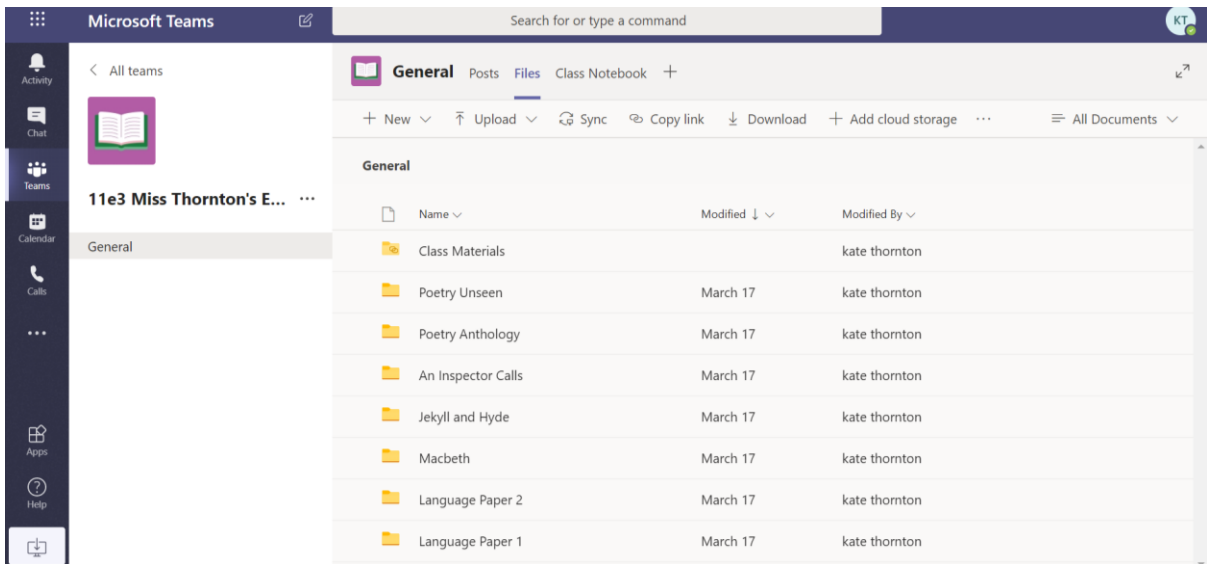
Microsoft Teams

Search for or type a command

KT

Activity

Chat

Teams

Calendar

Calls

...

Apps

Help

< All teams

11e3 Miss Thornton's E... ···

General

General Posts Files Class Notebook +

+ New ⌵ Upload ⌵ Sync Copy link Download + Add cloud storage ··· All Documents ⌵

General

| Name ⌵ | Modified ↓ ⌵ | Modified By ⌵ |
|---|---|---|
| Class Materials | | kate thornton |
| Poetry Unseen | March 17 | kate thornton |
| Poetry Anthology | March 17 | kate thornton |
| An Inspector Calls | March 17 | kate thornton |
| Jekyll and Hyde | March 17 | kate thornton |
| Macbeth | March 17 | kate thornton |
| Language Paper 2 | March 17 | kate thornton |
| Language Paper 1 | March 17 | kate thornton |